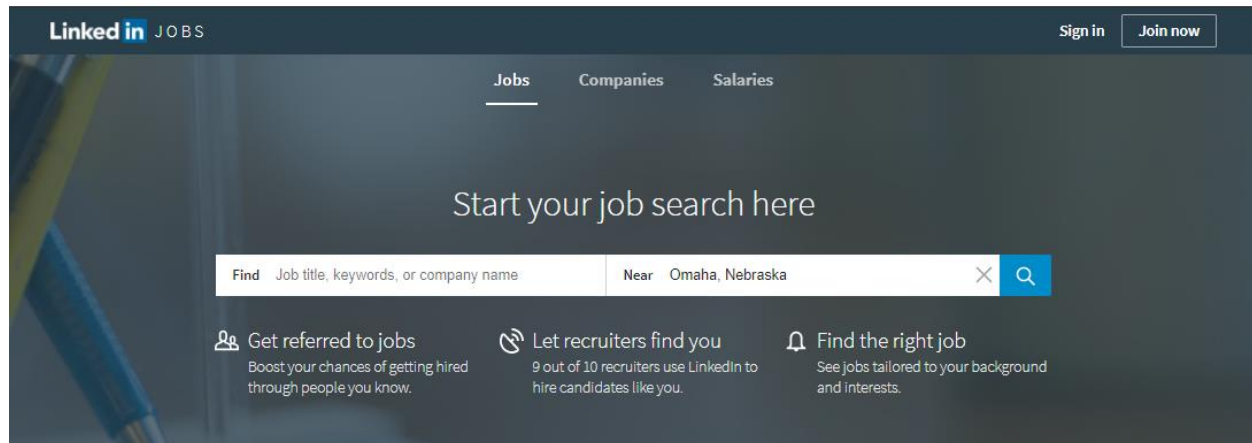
Linked in JOBS

Sign in
Join now

Jobs
Companies
Salaries

Start your job search here

Find Job title, keywords, or company name
Near Omaha, Nebraska

Get referred to jobs
Boost your chances of getting hired through people you know.

Let recruiters find you
9 out of 10 recruiters use LinkedIn to hire candidates like you.

Find the right job
See jobs tailored to your background and interests.